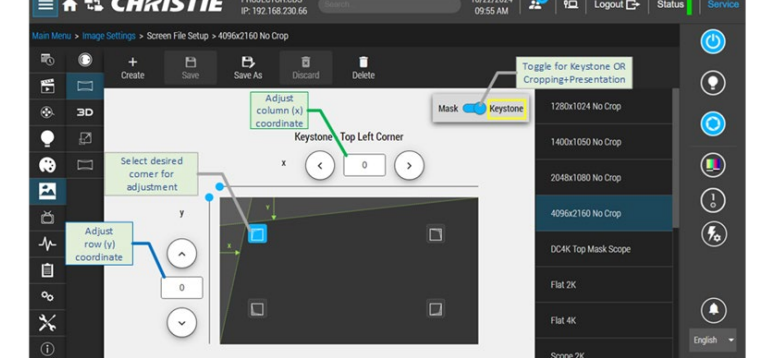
CHRISTIE

IP: 192.168.230.66

Search...

09:55 AM

Logout

Status

Service

Main Menu > Image Settings > Screen File Setup > 4096x2160 No Crop

Create

Save

Save As

Discard

Delete

3D

Toggle for Keystone OR Cropping+Presentation

Mask

Keystone

Adjust column (x) coordinate

Keystone - Top Left Corner

x

0

Select desired corner for adjustment

y

Adjust row (y) coordinate

0

x

y

1280x1024 No Crop

1400x1050 No Crop

2048x1080 No Crop

4096x2160 No Crop

DC4K Top Mask Scope

Flat 2K

Flat 4K

Scope 2K

English